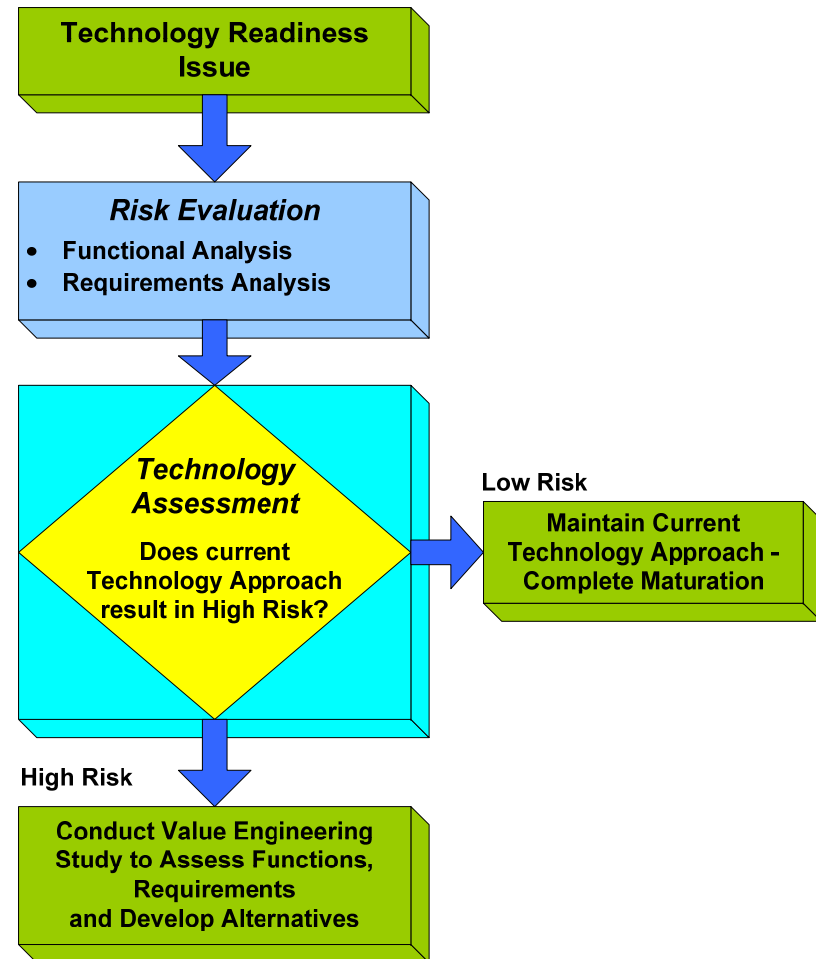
Technology Readiness Issue

Risk Evaluation
- Functional Analysis
- Requirements Analysis

Technology Assessment
Does current Technology Approach result in High Risk?

Low Risk

Maintain Current Technology Approach - Complete Maturation

High Risk

Conduct Value Engineering Study to Assess Functions, Requirements and Develop Alternatives